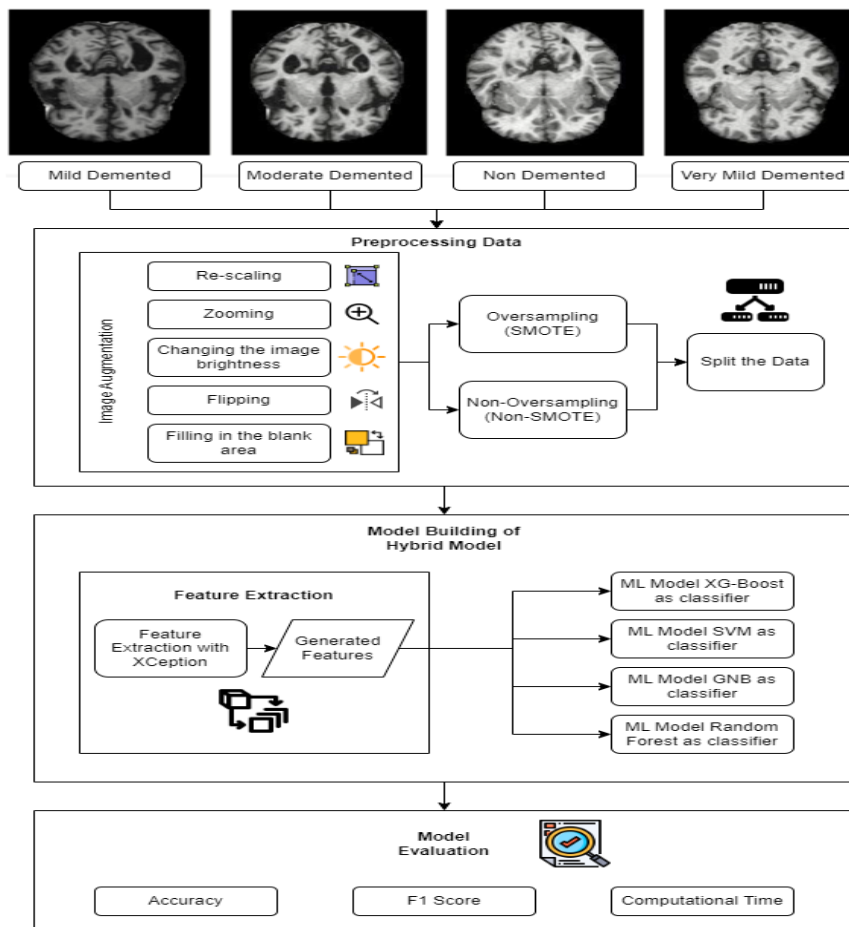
Mild Demented

Moderate Demented

Non Demented

Very Mild Demented

Preprocessing Data

Image Augmentation

Re-scaling

Zooming

Changing the image brightness

Flipping

Filling in the blank area

Oversampling (SMOTE)

Non-Oversampling (Non-SMOTE)

Split the Data

Model Building of Hybrid Model

Feature Extraction

Feature Extraction with XCeption

Generated Features

ML Model XG-Boost as classifier

ML Model SVM as classifier

ML Model GNB as classifier

ML Model Random Forest as classifier

Model Evaluation

Accuracy

F1 Score

Computational Time